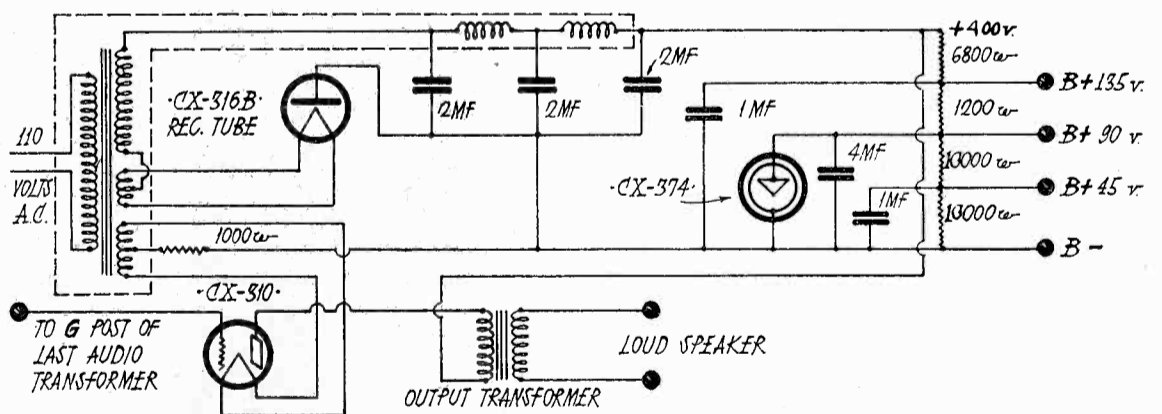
+400 v.
6800 ω
B+135 v.
2MF
·CX-316B·
REC. TUBE
2MF
2MF
1 MF
1200 ω
B+ 90 v.
110
4MF
VOLTS
A.C.
·CX-374·
10000 ω
B+ 45 v.
1MF
10000 ω
1000 ω
B −
·CX-310·
TO G POST OF LAST AUDIO TRANSFORMER
LOUD SPEAKER
OUTPUT TRANSFORMER